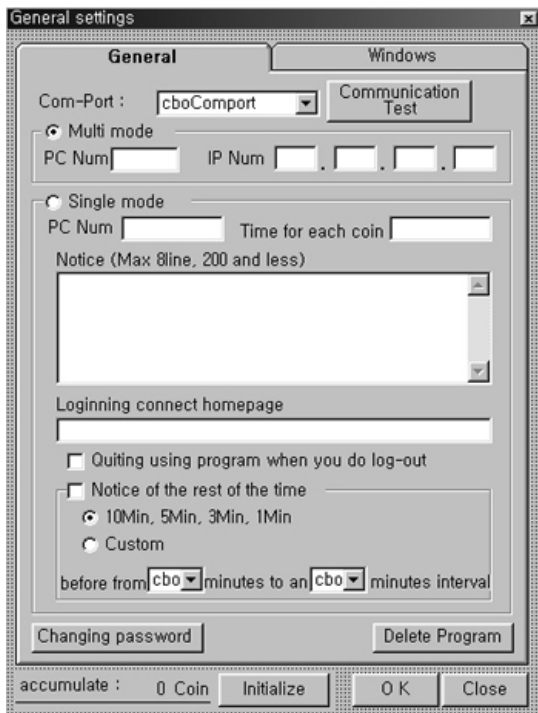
General settings

General

Windows

Com-Port : cboComport

Communication Test

Multi mode

PC Num

IP Num . . .

Single mode

PC Num

Time for each coin

Notice (Max 8line, 200 and less)

Loginning connect homepage

Quiting using program when you do log-out

Notice of the rest of the time

10Min, 5Min, 3Min, 1Min

Custom

before from cbo minutes to an cbo minutes interval

Changing password

Delete Program

accumulate : 0 Coin

Initialize

O K

Close